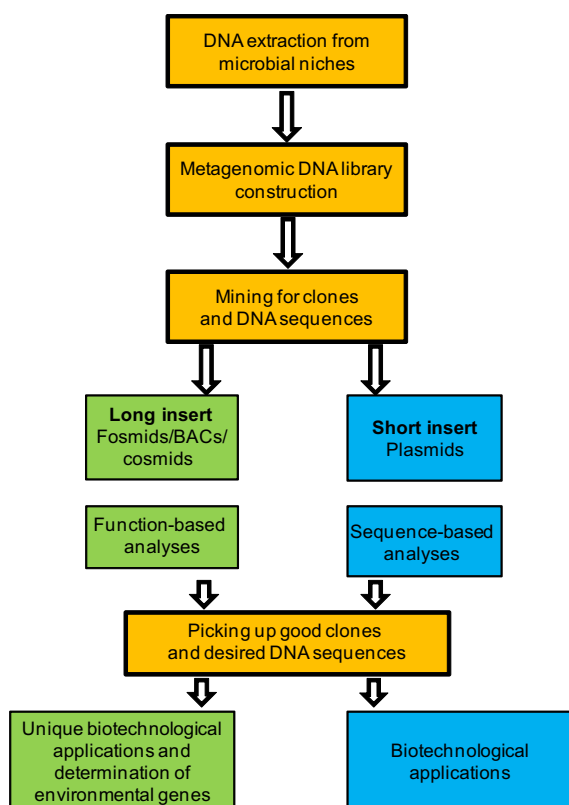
DNA extraction from microbial niches

Metagenomic DNA library construction

Mining for clones and DNA sequences

**Long insert**
Fosmids/BACs/ cosmids

**Short insert**
Plasmids

Function-based analyses

Sequence-based analyses

Picking up good clones and desired DNA sequences

Unique biotechnological applications and determination of environmental genes

Biotechnological applications